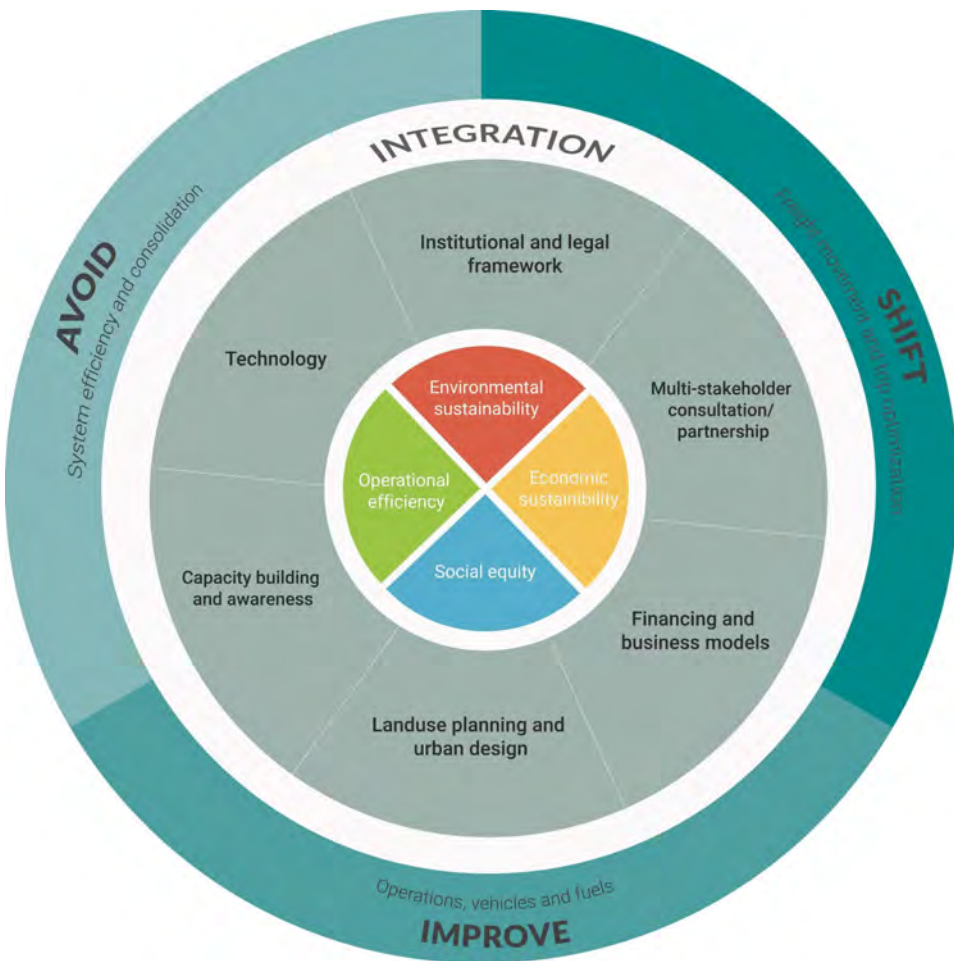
INTEGRATION

AVOID
System efficiency and consolidation

SHIFT
Freight movement and trip optimization

IMPROVE
Operations, vehicles and fuels

Institutional and legal framework

Technology

Multi-stakeholder consultation/ partnership

Capacity building and awareness

Financing and business models

Landuse planning and urban design

Environmental sustainability

Operational efficiency

Economic sustainability

Social equity